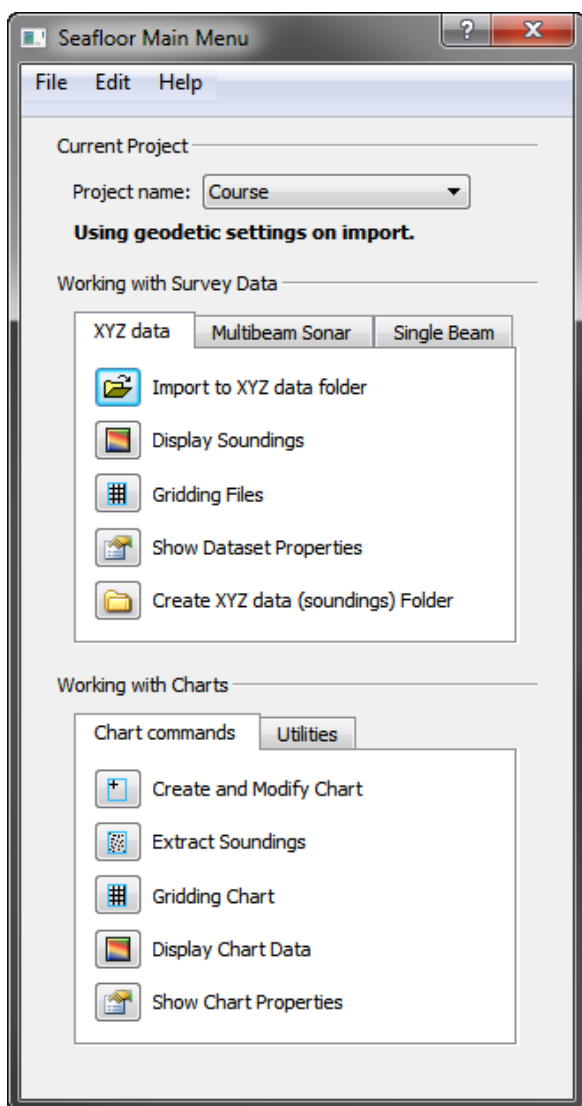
Seafloor Main Menu
?
X
File Edit Help

Current Project
Project name: Course
**Using geodetic settings on import.**

Working with Survey Data
XYZ data | Multibeam Sonar | Single Beam
Import to XYZ data folder
Display Soundings
Gridding Files
Show Dataset Properties
Create XYZ data (soundings) Folder

Working with Charts
Chart commands | Utilities
Create and Modify Chart
Extract Soundings
Gridding Chart
Display Chart Data
Show Chart Properties